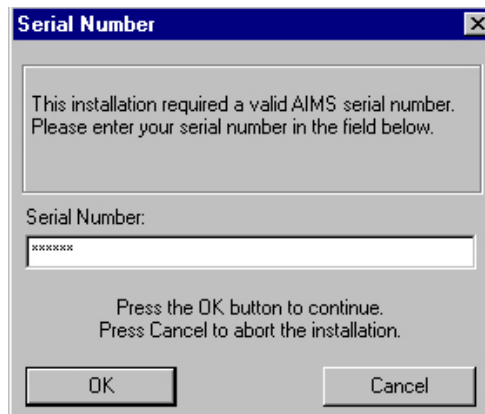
Serial Number

This installation required a valid AIMS serial number. Please enter your serial number in the field below.

Serial Number:

xxxxxx

Press the OK button to continue.
Press Cancel to abort the installation.

OK

Cancel